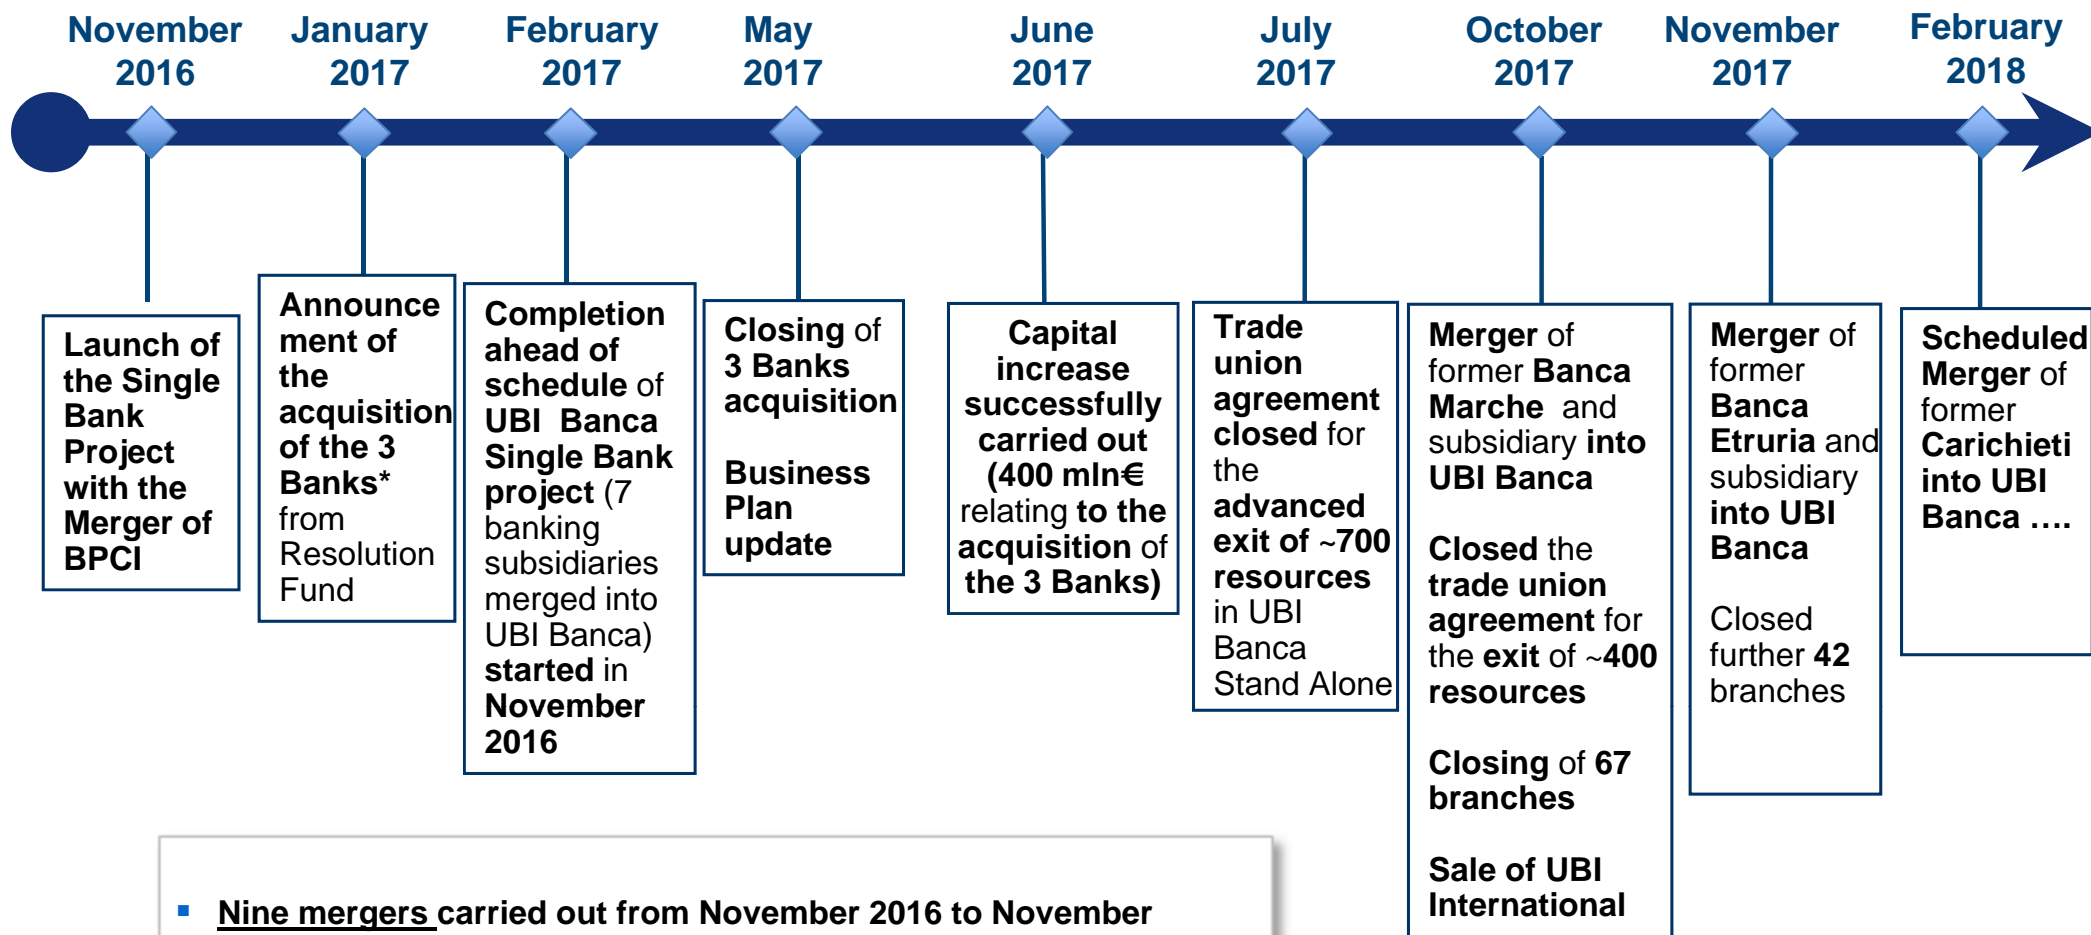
November 2016

January 2017

February 2017

May 2017

June 2017

July 2017

October 2017

November 2017

February 2018

Launch of the Single Bank Project with the Merger of BPCI

Announcement of the acquisition of the 3 Banks* from Resolution Fund

Completion ahead of schedule of UBI Banca Single Bank project (7 banking subsidiaries merged into UBI Banca) started in November 2016

Closing of 3 Banks acquisition

Business Plan update

Capital increase successfully carried out (400 mln€ relating to the acquisition of the 3 Banks)

Trade union agreement closed for the advanced exit of ~700 resources in UBI Banca Stand Alone

Merger of former Banca Marche and subsidiary into UBI Banca

Closed the trade union agreement for the exit of ~400 resources

Closing of 67 branches

Sale of UBI International

Merger of former Banca Etruria and subsidiary into UBI Banca

Closed further 42 branches

Scheduled Merger of former Carichieti into UBI Banca ….

▪ Nine mergers carried out from November 2016 to November